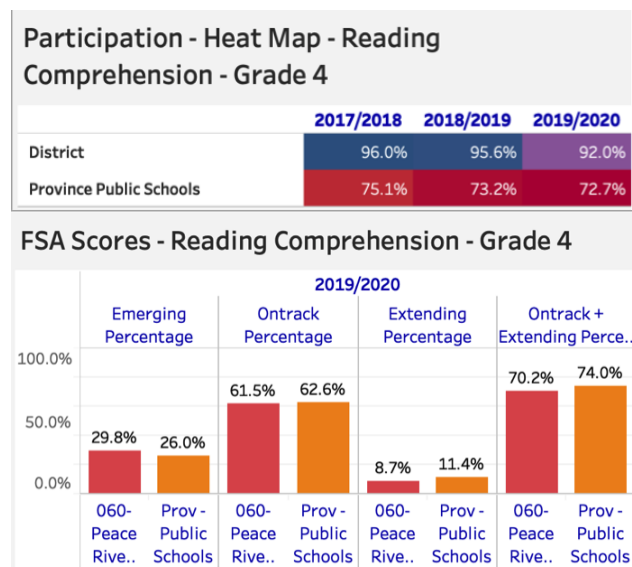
Participation - Heat Map - Reading Comprehension - Grade 4

| | 2017/2018 | 2018/2019 | 2019/2020 |
|---|---|---|---|
| District | 96.0% | 95.6% | 92.0% |
| Province Public Schools | 75.1% | 73.2% | 72.7% |

FSA Scores - Reading Comprehension - Grade 4

2019/2020

Emerging Percentage

Ontrack Percentage

Extending Percentage

Ontrack + Extending Perce..

100.0%

50.0%

0.0%

29.8%

26.0%

61.5%

62.6%

8.7%

11.4%

70.2%

74.0%

060-Peace Rive..

Prov - Public Schools

060-Peace Rive..

Prov - Public Schools

060-Peace Rive..

Prov - Public Schools

060-Peace Rive..

Prov - Public Schools